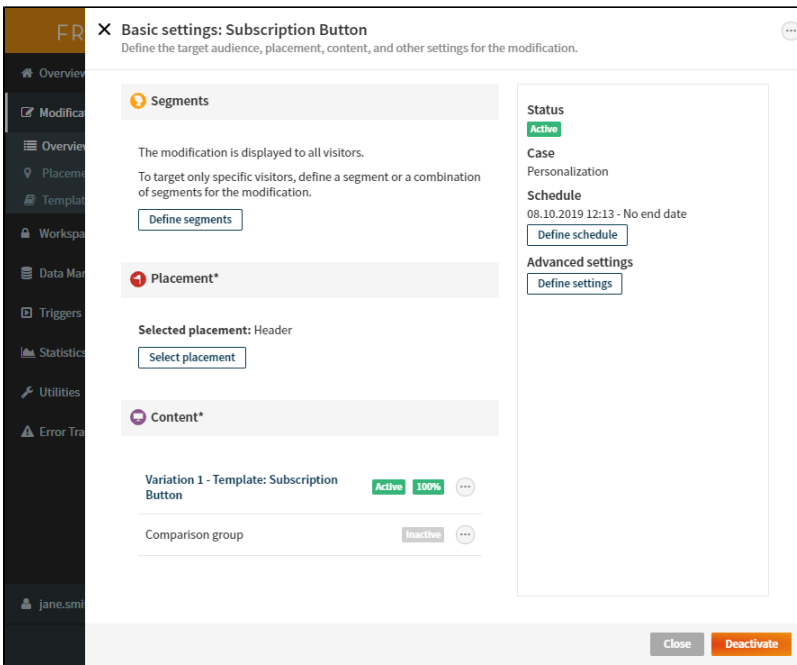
FR

Overview
Modifica
Overvie
Placeme
Templat
Workspa
Data Ma
Triggers
Statistic
Utilities
Error Tra

jane.smi

Basic settings: Subscription Button
Define the target audience, placement, content, and other settings for the modification.

Segments

The modification is displayed to all visitors.

To target only specific visitors, define a segment or a combination of segments for the modification.

Define segments

Placement*

Selected placement: Header

Select placement

Content*

Variation 1 - Template: Subscription Button
Active
100%

Comparison group
Inactive

Status
Active
Case
Personalization
Schedule
08.10.2019 12:13 - No end date
Define schedule
Advanced settings
Define settings

Close
Deactivate